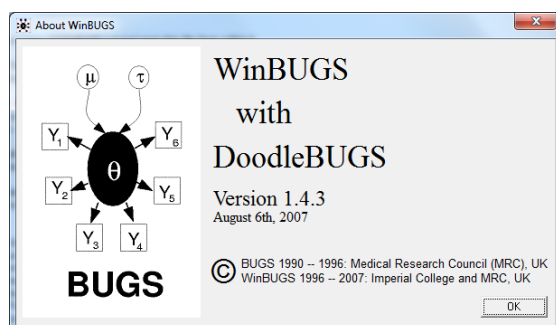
About WinBUGS

$\mu$ $\tau$

$Y_1$ $Y_6$ $Y_2$ $\theta$ $Y_5$ $Y_3$ $Y_4$

BUGS

WinBUGS
with
DoodleBUGS

Version 1.4.3
August 6th, 2007

© BUGS 1990 -- 1996: Medical Research Council (MRC), UK
WinBUGS 1996 -- 2007: Imperial College and MRC, UK

OK